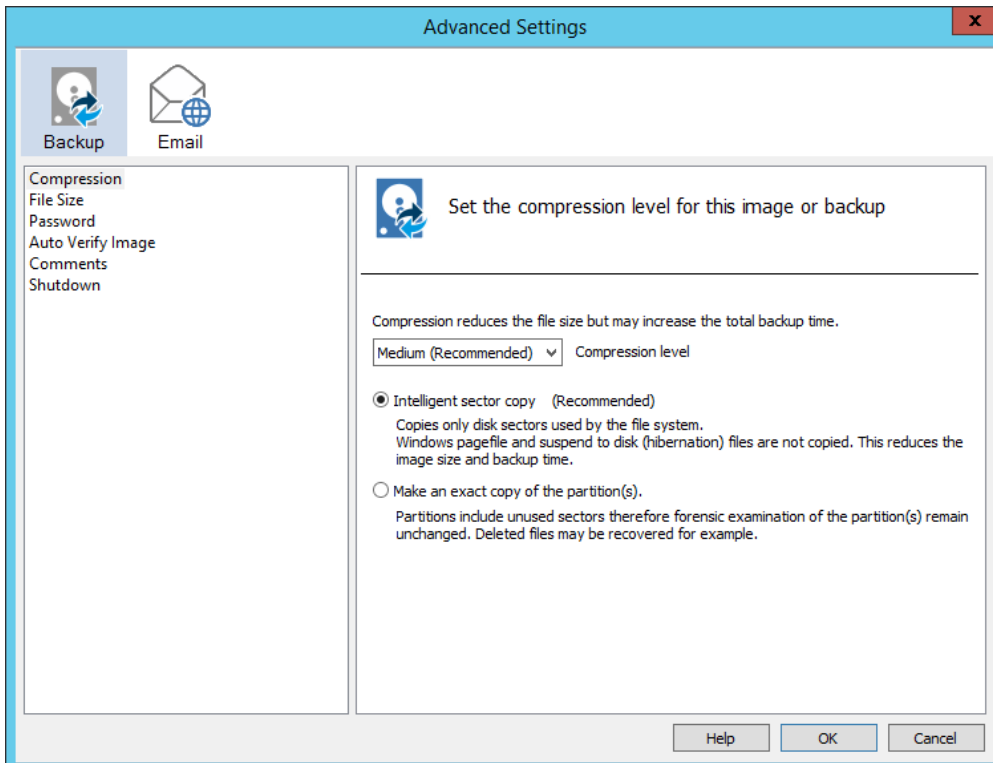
Advanced Settings

Backup
Email

Compression
File Size
Password
Auto Verify Image
Comments
Shutdown

Set the compression level for this image or backup

Compression reduces the file size but may increase the total backup time.

Medium (Recommended)
Compression level

Intelligent sector copy (Recommended)

Copies only disk sectors used by the file system.
Windows pagefile and suspend to disk (hibernation) files are not copied. This reduces the image size and backup time.

Make an exact copy of the partition(s).

Partitions include unused sectors therefore forensic examination of the partition(s) remain unchanged. Deleted files may be recovered for example.

Help
OK
Cancel